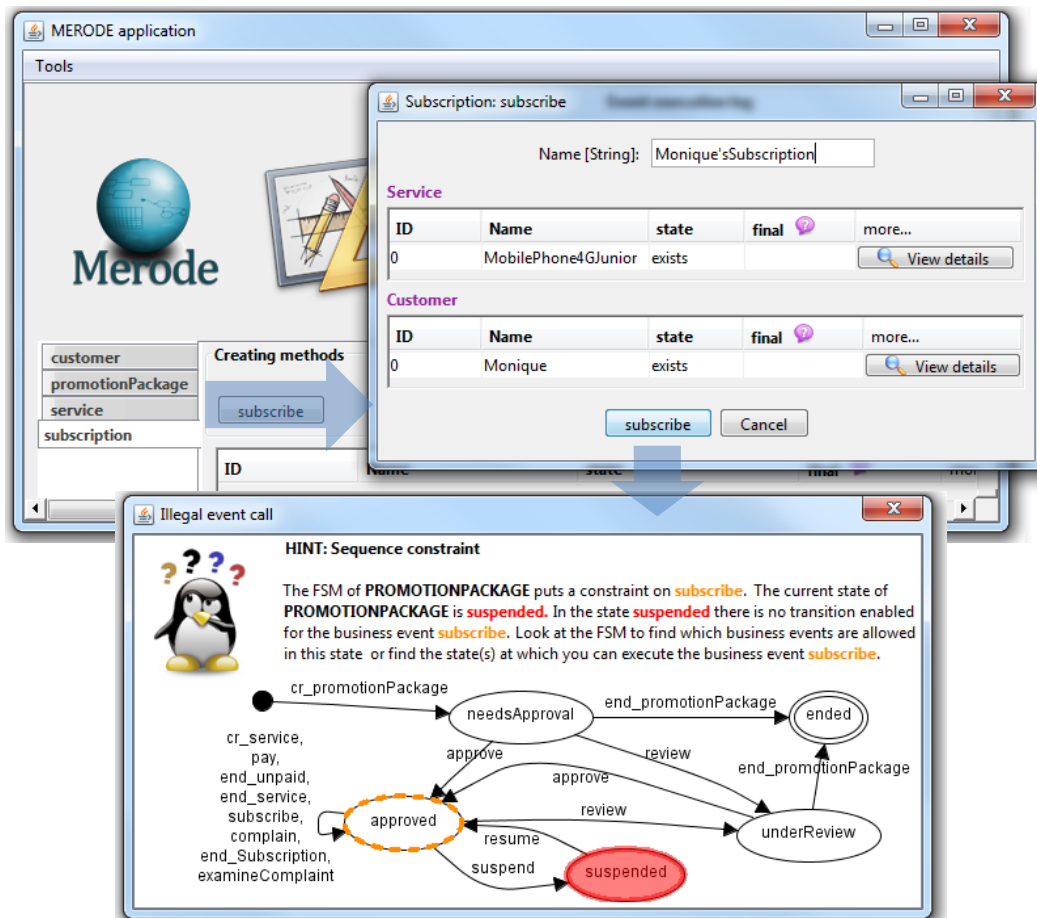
MERODE application

Tools

Merode

customer
promotionPackage
service
subscription

Creating methods

subscribe

ID | Name | state | final | mor

Subscription: subscribe

Name [String]: Monique'sSubscription

Service

| ID | Name | state | final | more... |
|---|---|---|---|---|
| 0 | MobilePhone4GJunior | exists | | View details |

Customer

| ID | Name | state | final | more... |
|---|---|---|---|---|
| 0 | Monique | exists | | View details |

subscribe Cancel

Illegal event call

HINT: Sequence constraint

The FSM of PROMOTIONPACKAGE puts a constraint on subscribe. The current state of PROMOTIONPACKAGE is suspended. In the state suspended there is no transition enabled for the business event subscribe. Look at the FSM to find which business events are allowed in this state or find the state(s) at which you can execute the business event subscribe.

cr_promotionPackage
needsApproval
end_promotionPackage
ended
approve
review
approve
end_promotionPackage
cr_service, pay, end_unpaid, end_service, subscribe, complain, end_Subscription, examineComplaint
approved
review
underReview
resume
suspend
suspended